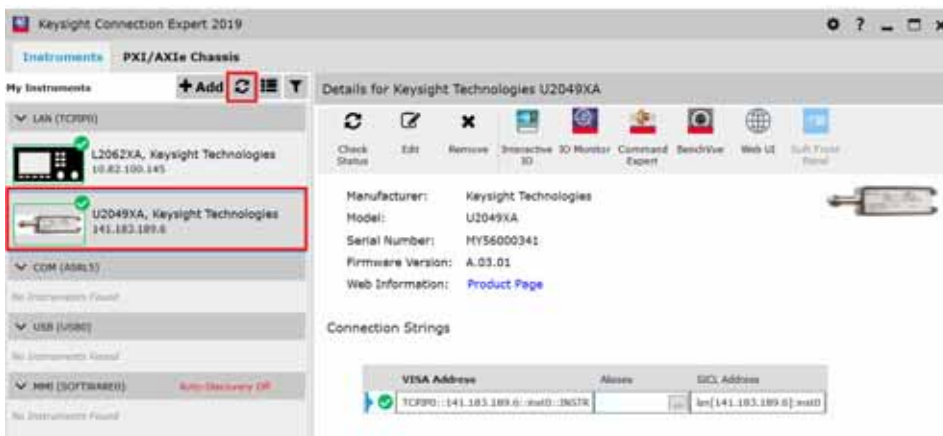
Keysight Connection Expert 2019

Instruments PXI/AXIe Chassis

My Instruments + Add

Details for Keysight Technologies U2049XA

LAN (TCPIP)

L2062XA, Keysight Technologies
10.82.100.145

U2049XA, Keysight Technologies
141.183.189.6

COM (ASRL)

No Instruments Found

USB (USB0)

No Instruments Found

MMI (SOFTWARE0) Auto-Discovery Off

No Instruments Found

Check Status Edit Remove Interactive IO IO Monitor Command Expert BenchVue Web UI Soft Front Panel

Manufacturer: Keysight Technologies
Model: U2049XA
Serial Number: MY56000341
Firmware Version: A.03.01
Web Information: Product Page

Connection Strings

| VISA Address | Aliases | SICL Address |
|---|---|---|
| TCPIP0::141.183.189.6::inst0::INSTR | ... | lan[141.183.189.6]:inst0 |